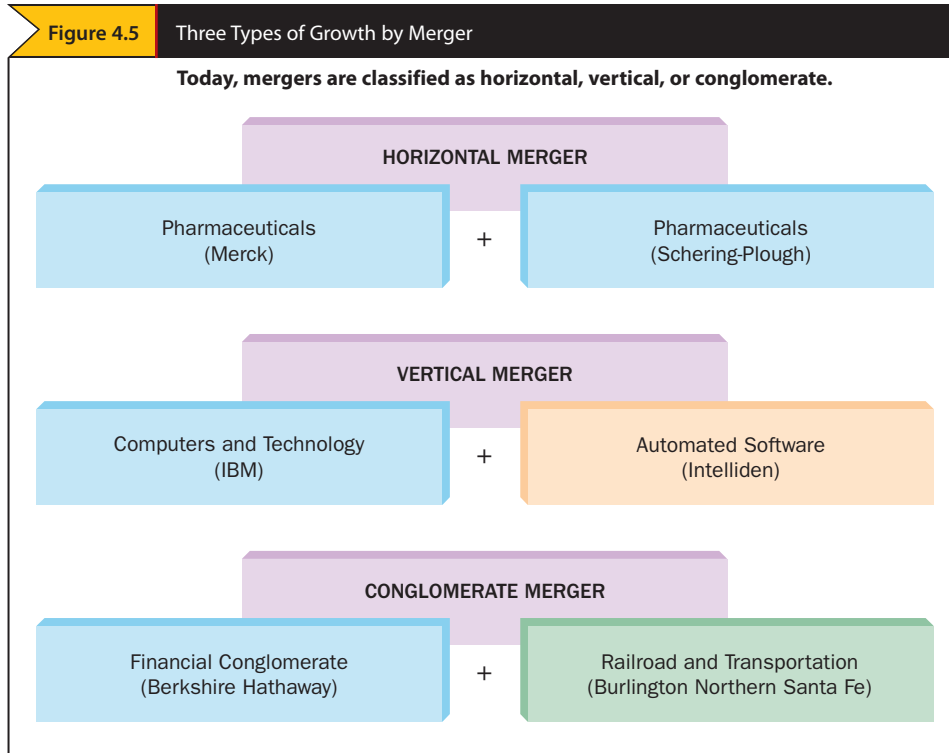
Figure 4.5 Three Types of Growth by Merger

Today, mergers are classified as horizontal, vertical, or conglomerate.

HORIZONTAL MERGER

Pharmaceuticals (Merck) + Pharmaceuticals (Schering-Plough)

VERTICAL MERGER

Computers and Technology (IBM) + Automated Software (Intelliden)

CONGLOMERATE MERGER

Financial Conglomerate (Berkshire Hathaway) + Railroad and Transportation (Burlington Northern Santa Fe)